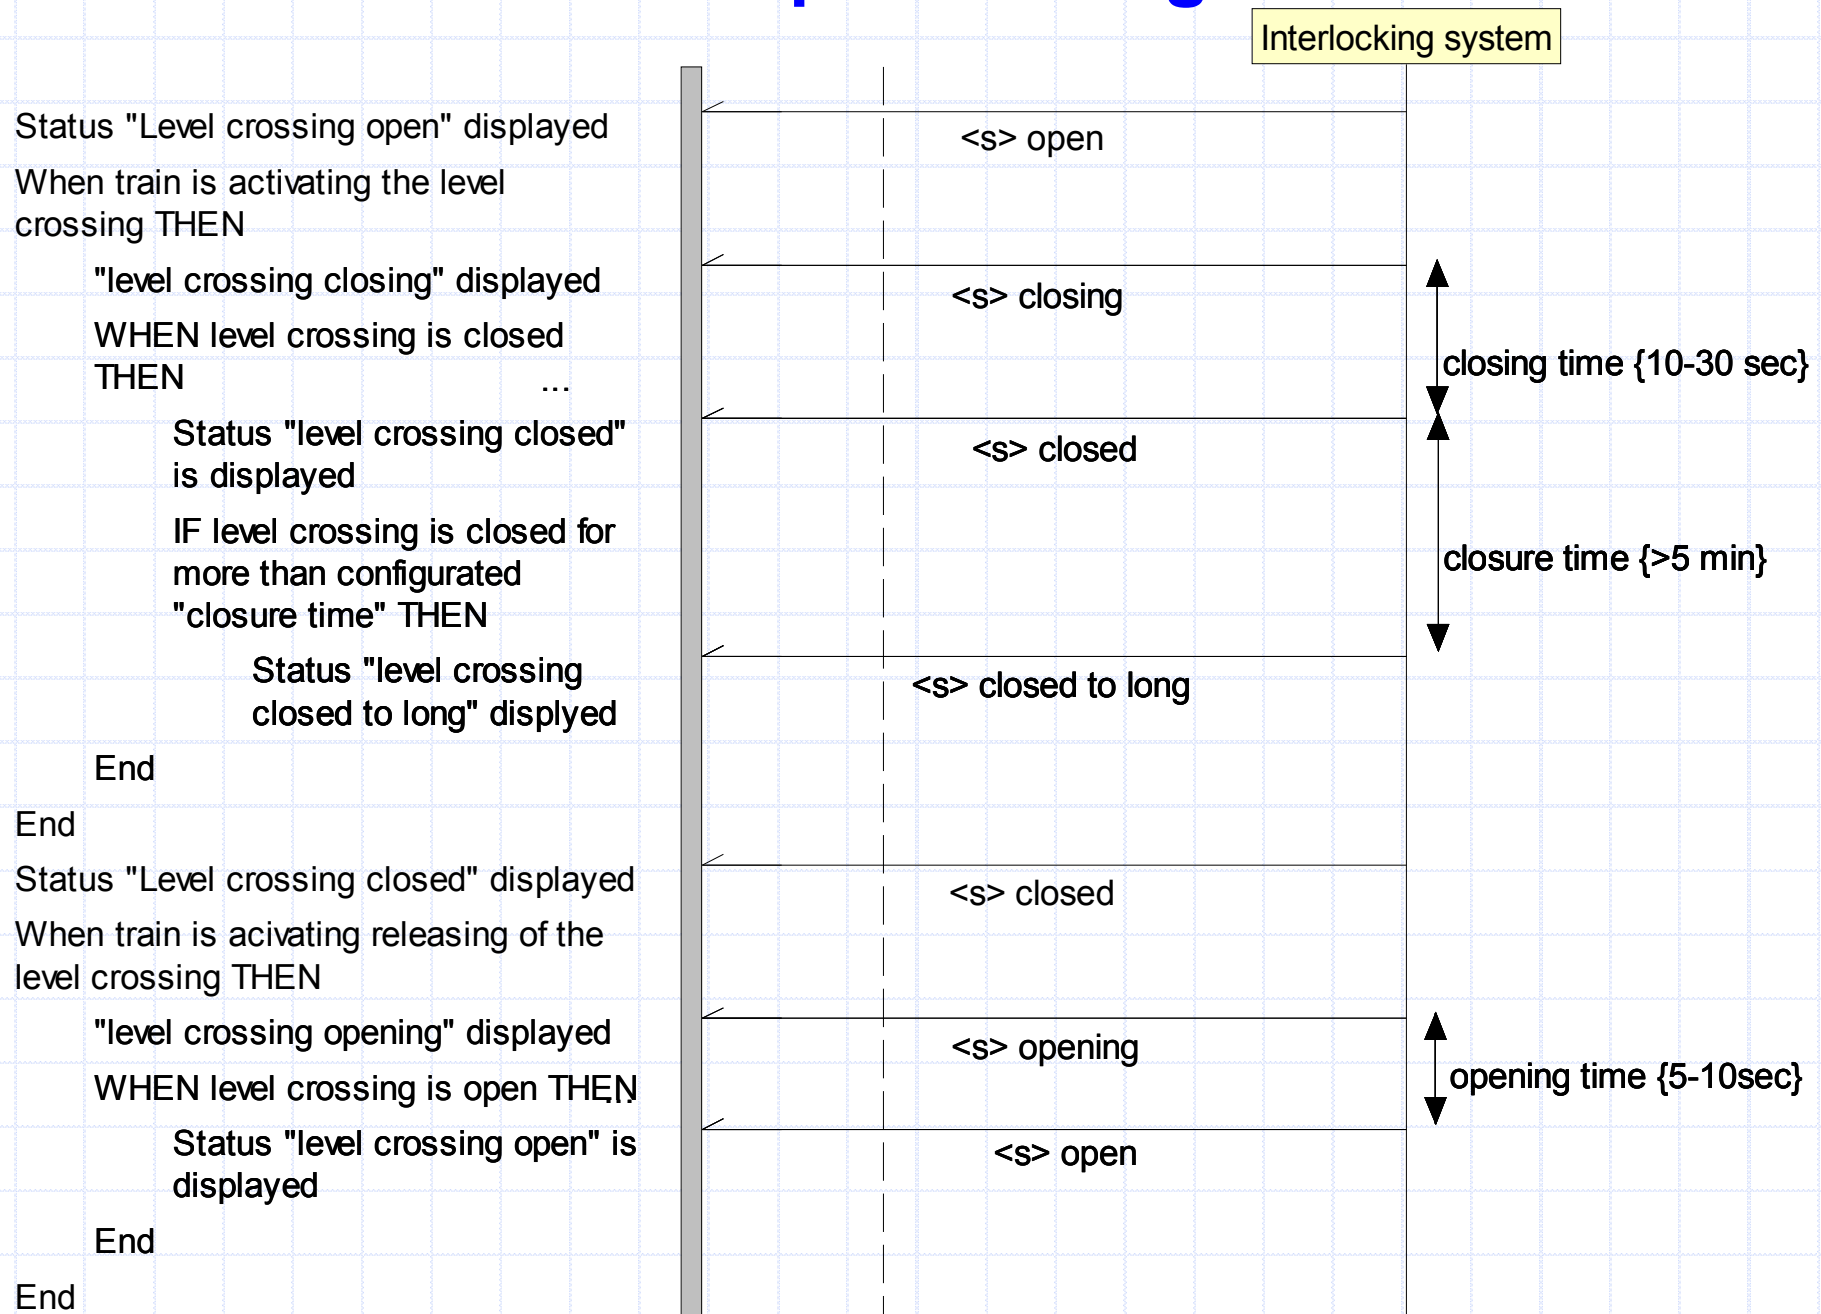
Interlocking system

Status "Level crossing open" displayed

When train is activating the level crossing THEN

"level crossing closing" displayed

WHEN level crossing is closed THEN ...

Status "level crossing closed" is displayed

IF level crossing is closed for more than configurated "closure time" THEN

Status "level crossing closed to long" displyed

End

End

Status "Level crossing closed" displayed

When train is acivating releasing of the level crossing THEN

"level crossing opening" displayed

WHEN level crossing is open THEN

Status "level crossing open" is displayed

End

End

<s> open

<s> closing

closing time {10-30 sec}

<s> closed

closure time {>5 min}

<s> closed to long

<s> closed

<s> opening

opening time {5-10sec}

<s> open